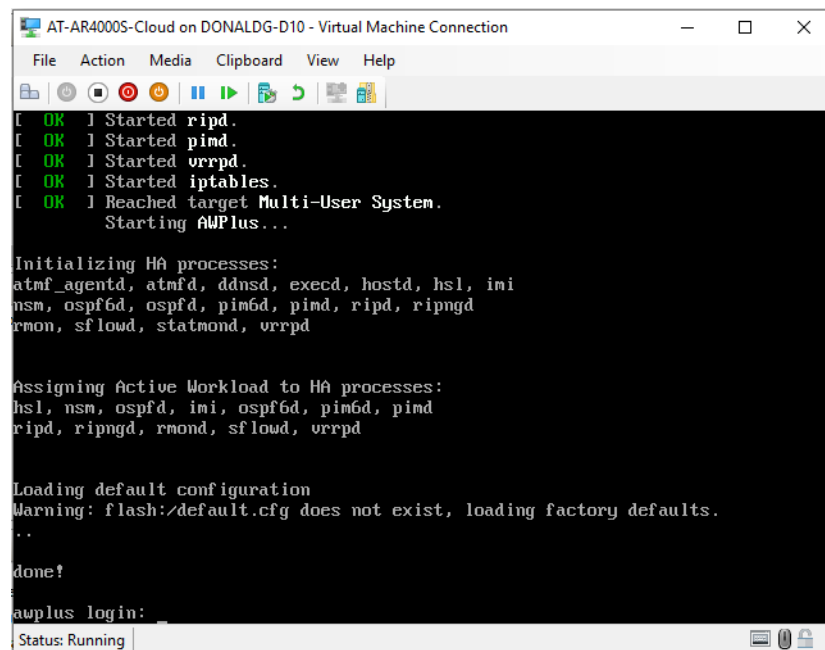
AT-AR4000S-Cloud on DONALDG-D10 - Virtual Machine Connection

File Action Media Clipboard View Help

[ OK ] Started ripd.
[ OK ] Started pimd.
[ OK ] Started vrrpd.
[ OK ] Started iptables.
[ OK ] Reached target Multi-User System.
Starting AWPlus...

Initializing HA processes:
atmf_agentd, atmfd, ddnsd, execd, hostd, hsl, imi
nsm, ospf6d, ospfd, pim6d, pimd, ripd, ripngd
rmon, sflowd, statmond, vrrpd

Assigning Active Workload to HA processes:
hsl, nsm, ospfd, imi, ospf6d, pim6d, pimd
ripd, ripngd, rmond, sflowd, vrrpd

Loading default configuration
Warning: flash:/default.cfg does not exist, loading factory defaults.
..

done!

awplus login: _

Status: Running